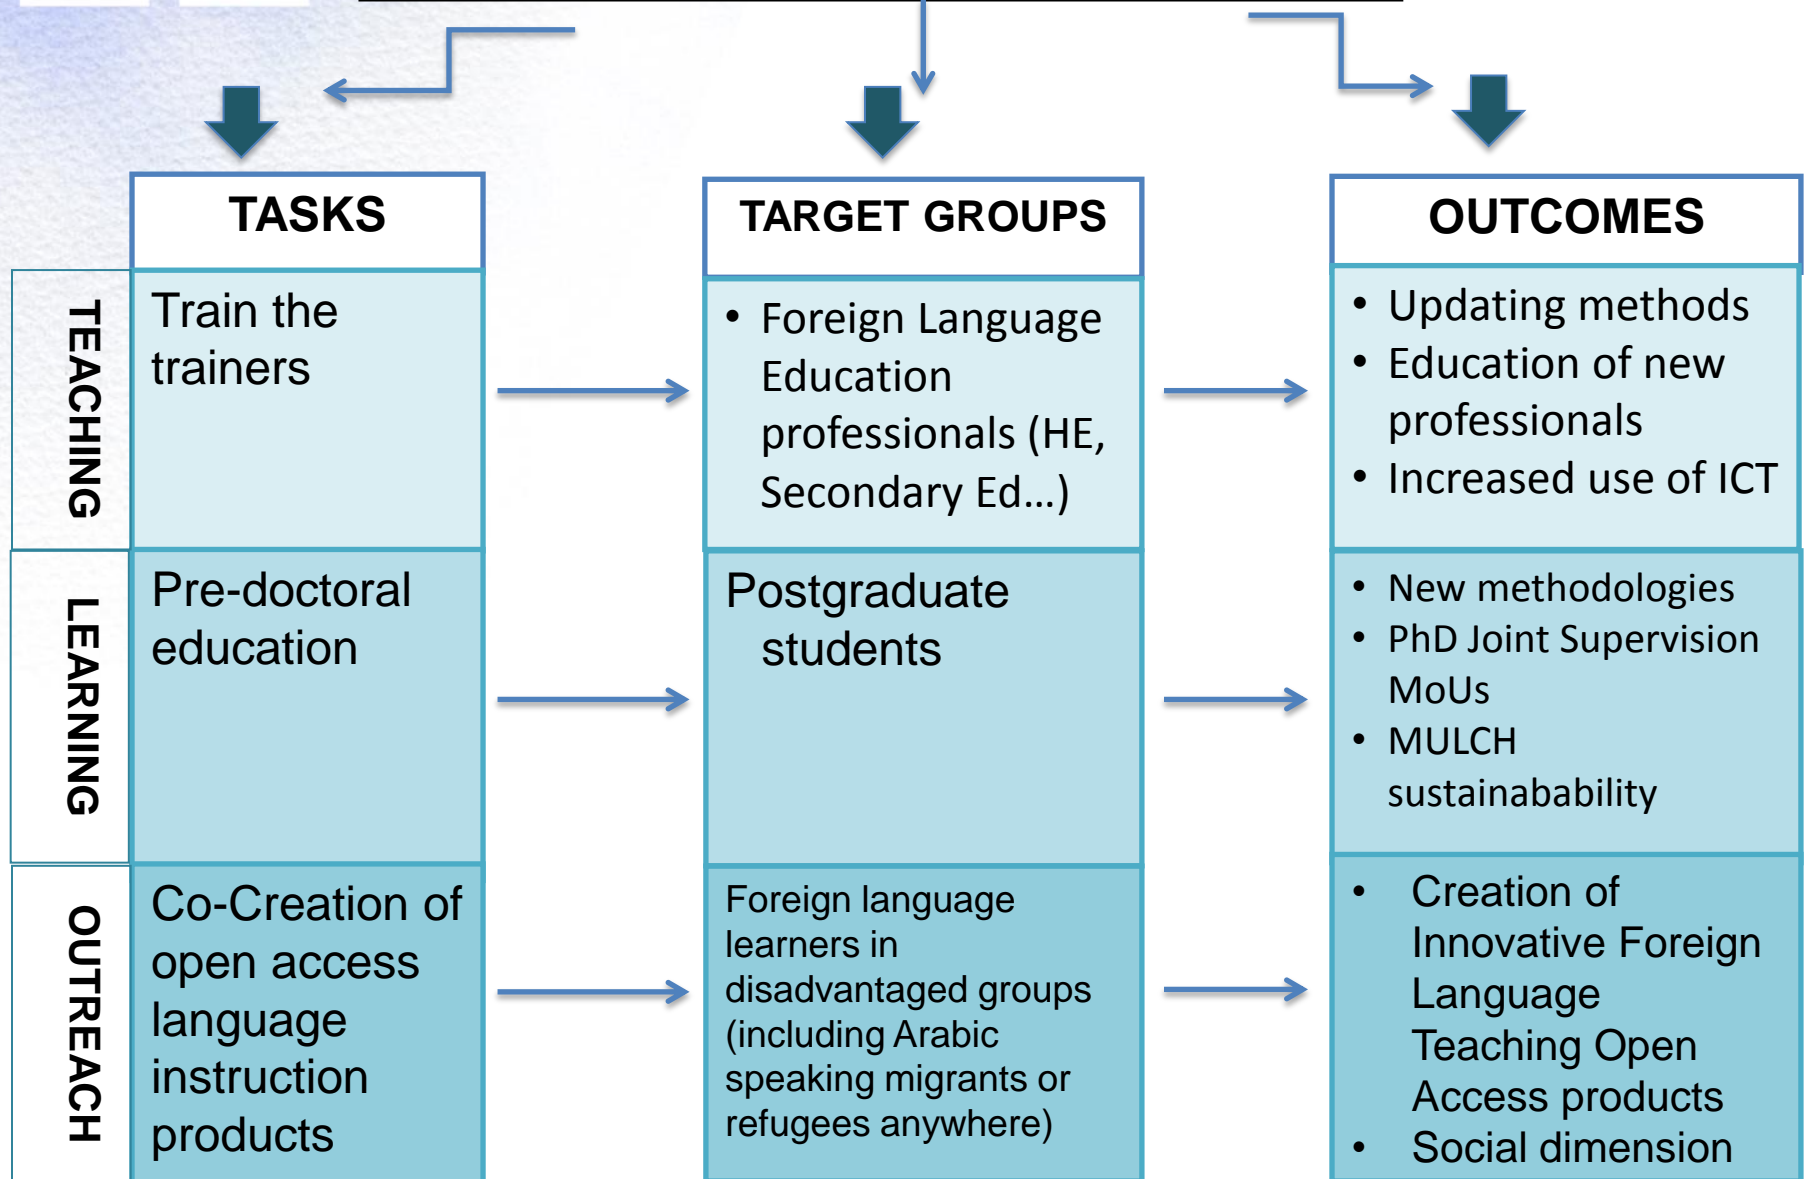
| | TASKS | TARGET GROUPS | OUTCOMES |
|---|---|---|---|
| TEACHING | Train the trainers | • Foreign Language Education professionals (HE, Secondary Ed…) | • Updating methods<br>• Education of new professionals<br>• Increased use of ICT |
| LEARNING | Pre-doctoral education | Postgraduate students | • New methodologies<br>• PhD Joint Supervision MoUs<br>• MULCH sustainabability |
| OUTREACH | Co-Creation of open access language instruction products | Foreign language learners in disadvantaged groups (including Arabic speaking migrants or refugees anywhere) | • Creation of Innovative Foreign Language Teaching Open Access products<br>• Social dimension |